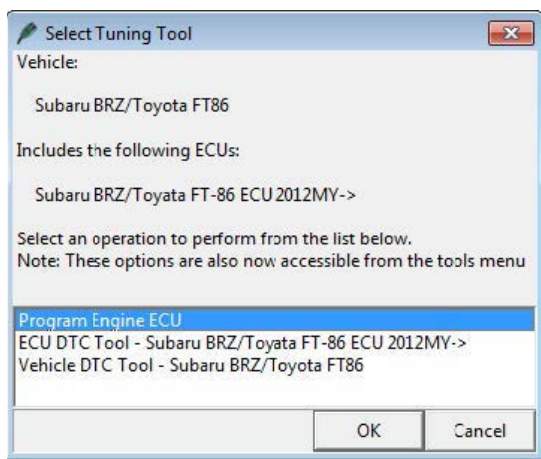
Select Tuning Tool

Vehicle:

Subaru BRZ/Toyota FT86

Includes the following ECUs:

Subaru BRZ/Toyata FT-86 ECU 2012MY->

Select an operation to perform from the list below.
Note: These options are also now accessible from the tools menu

Program Engine ECU
ECU DTC Tool - Subaru BRZ/Toyata FT-86 ECU 2012MY->
Vehicle DTC Tool - Subaru BRZ/Toyota FT86

OK
Cancel